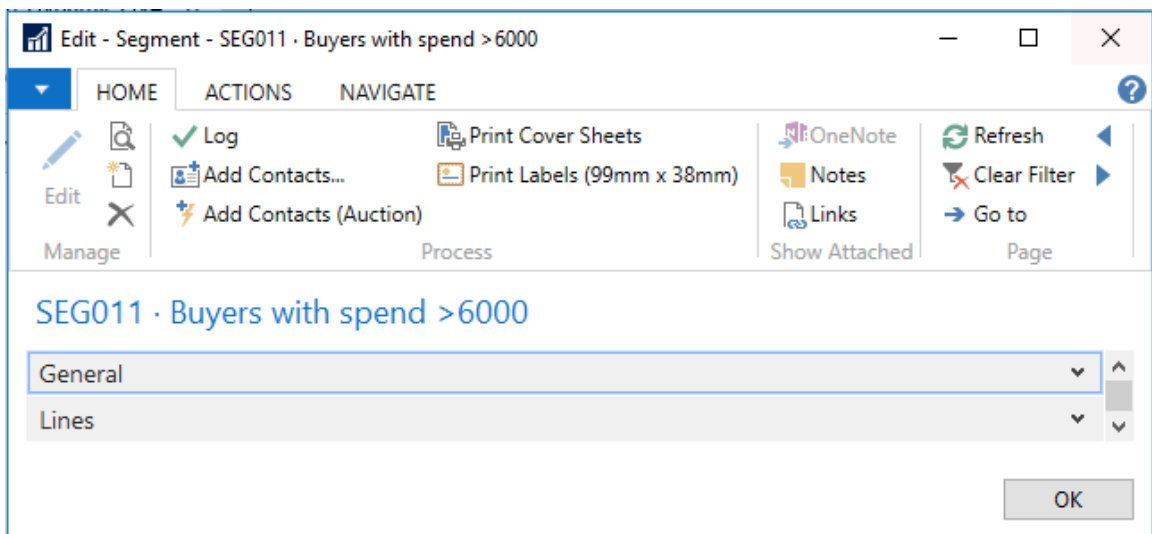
Edit - Segment - SEG011 · Buyers with spend >6000

HOME ACTIONS NAVIGATE

Edit
Manage

Log
Add Contacts...
Add Contacts (Auction)
Print Cover Sheets
Print Labels (99mm x 38mm)
Process

OneNote
Notes
Links
Show Attached

Refresh
Clear Filter
Go to
Page

SEG011 · Buyers with spend >6000

General

Lines

OK